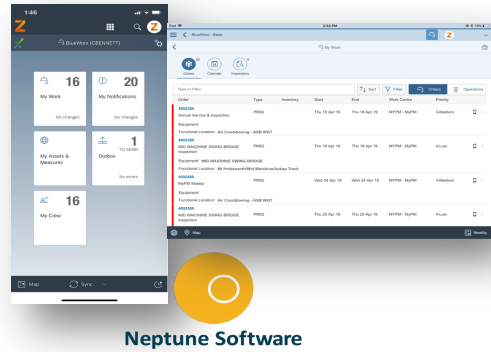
1:46

BlueWorx (CBENVETT)

16
My Work
No changes

20
My Notifications
No changes

My Assets & Measures

1
Outbox
No errors

16
My Crew

Map
Sync

iPad
2:54 PM
BlueWorx - Store
My Store

Orders
Calendar
Inspections

Type to Filter
Sort
Filter
Orders
Operations

| Order | Type | Inventory | Start | End | Work Centre | Priority |
|---|---|---|---|---|---|---|
| 4002180 Annual Service & Inspection | PM02 | | Thu 18 Apr 19 | Thu 18 Apr 19 | MYPM - MyPM | 3-Medium |
| Equipment: | | | | | | |
| Functional Location: Air Conditioning - ASB WST | | | | | | |
| 4002160 MID WACONNE SWING BRIDGE Inspection | PM02 | | Thu 18 Apr 19 | Thu 18 Apr 19 | MYPM - MyPM | 4-Low |
| Equipment: MID WACONNE SWING BRIDGE | | | | | | |
| Functional Location: Mt Holdsworth/Mid Waconne/Jaskop Track | | | | | | |
| 4002480 MyPM Weekly | PM02 | | Wed 24 Apr 19 | Wed 24 Apr 19 | MYPM - MyPM | 3-Medium |
| Equipment: | | | | | | |
| Functional Location: Air Conditioning - ASB WST | | | | | | |
| 4002300 MID WACONNE SWING BRIDGE Inspection | PM02 | | Thu 25 Apr 19 | Thu 25 Apr 19 | MYPM - MyPM | 4-Low |

Map
Nearby

Neptune Software